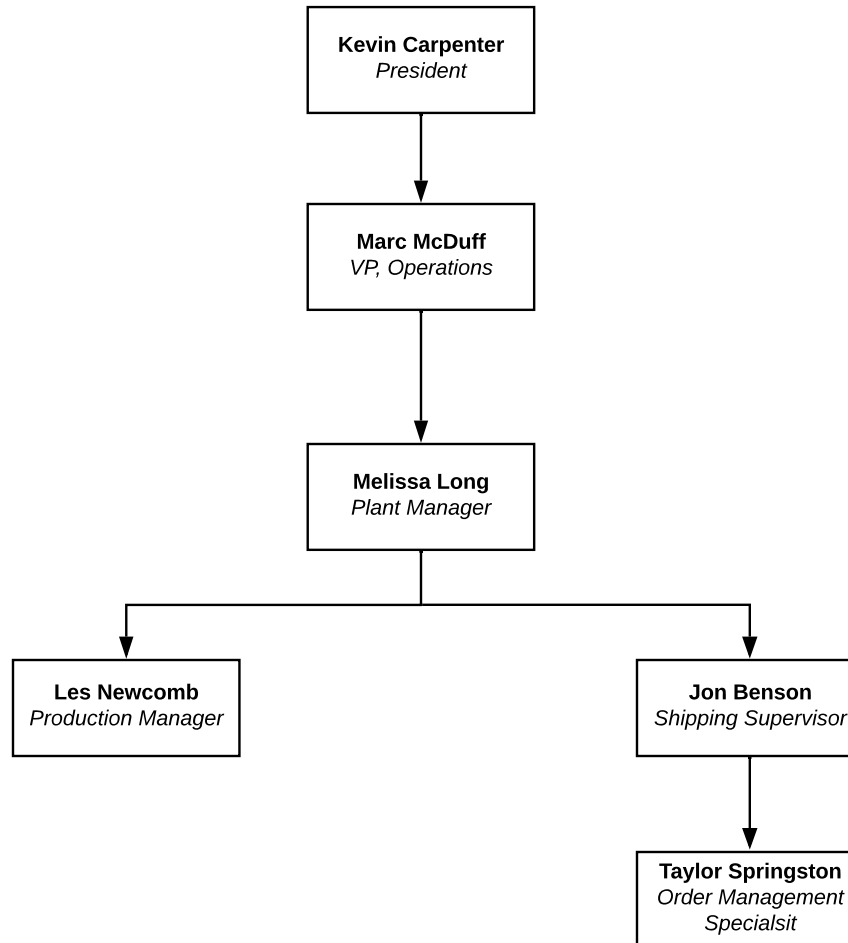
**Kevin Carpenter**
*President*

**Marc McDuff**
*VP, Operations*

**Melissa Long**
*Plant Manager*

**Les Newcomb**
*Production Manager*

**Jon Benson**
*Shipping Supervisor*

**Taylor Springston**
*Order Management Specialsit*